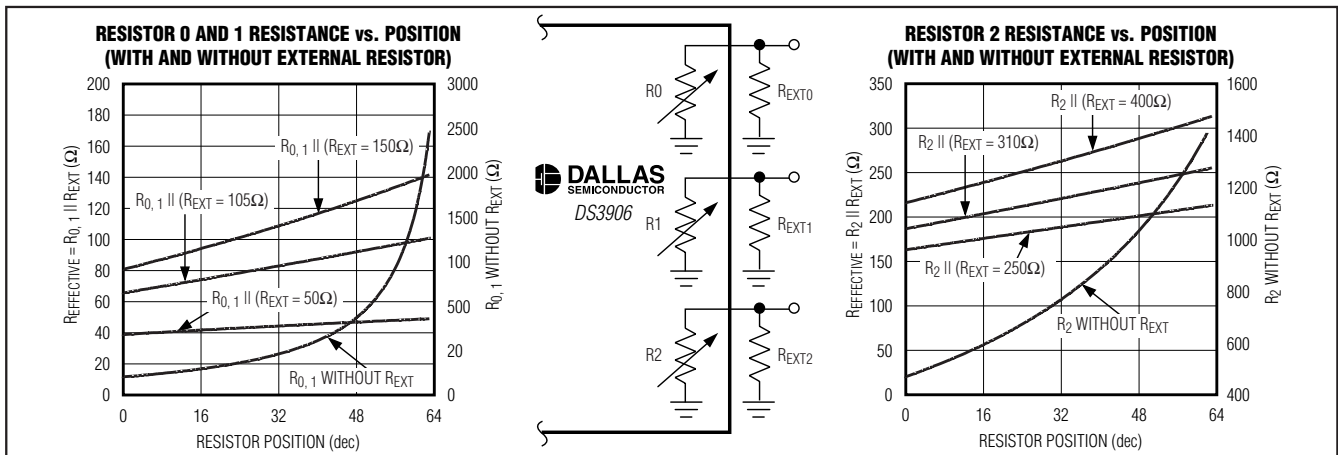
RESISTOR 0 AND 1 RESISTANCE vs. POSITION (WITH AND WITHOUT EXTERNAL RESISTOR)

200
180
160
140
120
100
80
60
40
20
0

3000
2500
2000
1500
1000
500
100
20
0

$R_{EFFECTIVE} = R_{0,1} \parallel R_{EXT}$ (Ω)

$R_{0,1}$ WITHOUT $R_{EXT}$ (Ω)

$R_{0,1} \parallel (R_{EXT} = 150\Omega)$

$R_{0,1} \parallel (R_{EXT} = 105\Omega)$

$R_{0,1} \parallel (R_{EXT} = 50\Omega)$

$R_{0,1}$ WITHOUT $R_{EXT}$

0 16 32 48 64

RESISTOR POSITION (dec)

R0
$R_{EXT0}$
DALLAS SEMICONDUCTOR
DS3906
R1
$R_{EXT1}$
R2
$R_{EXT2}$

RESISTOR 2 RESISTANCE vs. POSITION (WITH AND WITHOUT EXTERNAL RESISTOR)

350
300
250
200
150
100
50
0

1600
1400
1200
1000
800
600
400

$R_{EFFECTIVE} = R_2 \parallel R_{EXT}$ (Ω)

$R_2$ WITHOUT $R_{EXT}$ (Ω)

$R_2 \parallel (R_{EXT} = 400\Omega)$

$R_2 \parallel (R_{EXT} = 310\Omega)$

$R_2 \parallel (R_{EXT} = 250\Omega)$

$R_2$ WITHOUT $R_{EXT}$

0 16 32 48 64

RESISTOR POSITION (dec)